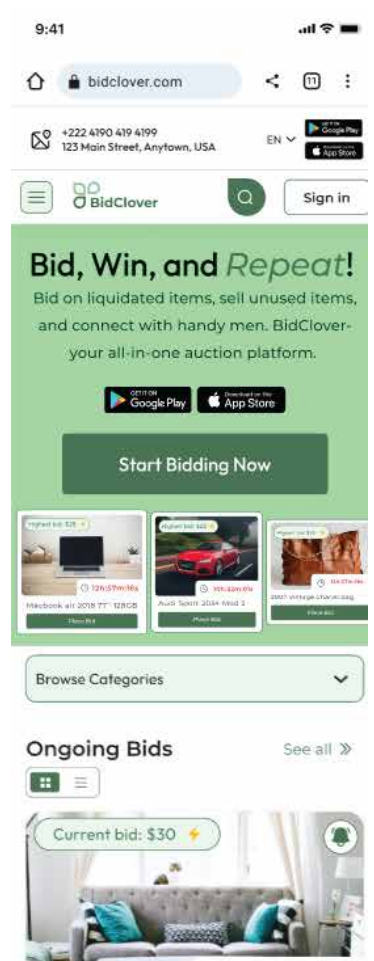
9:41

bidclover.com

11

+222 4190 419 4199
123 Main Street, Anytown, USA

EN

GET IT ON Google Play

Download on the App Store

BidClover

Sign in

Bid, Win, and Repeat!

Bid on liquidated items, sell unused items, and connect with handy men. BidClover- your all-in-one auction platform.

GET IT ON Google Play

Download on the App Store

Start Bidding Now

Highest bid: $25

12h:57m:16s

Macbook air 2018 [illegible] 128GB

Place Bid

Highest bid: $40

10h:32m:01s

Audi Sport 2024 Mod 3

Place Bid

Highest bid: $15

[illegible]

2007 Vintage Chanel bag

Place Bid

Browse Categories

Ongoing Bids

See all »

Current bid: $30